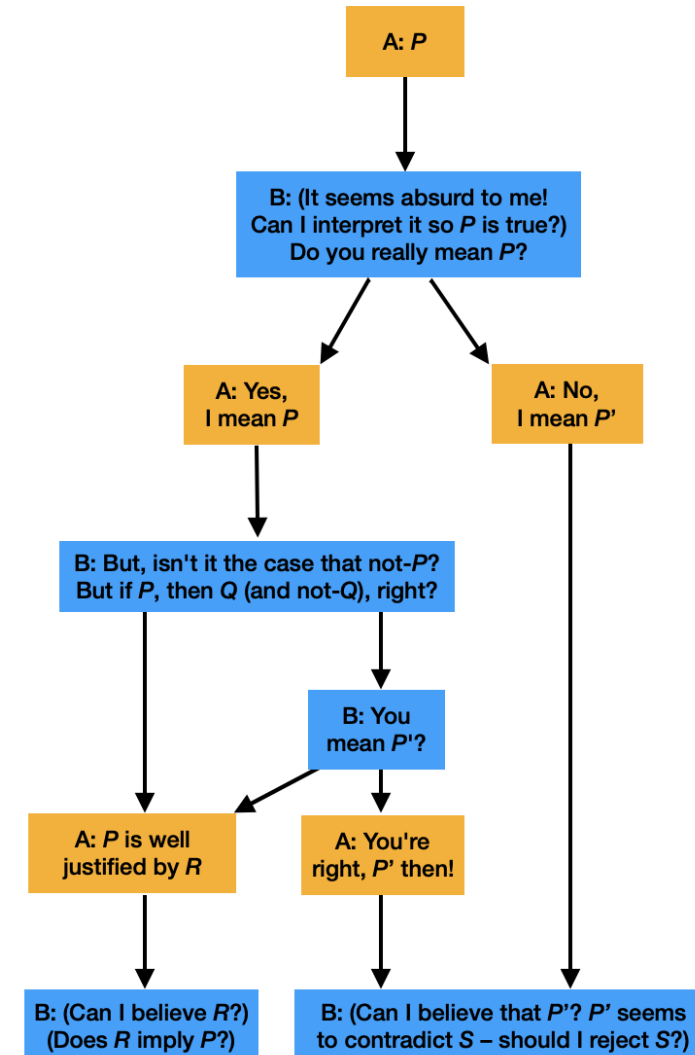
A: P

B: (It seems absurd to me! Can I interpret it so P is true?) Do you really mean P?

A: Yes, I mean P

A: No, I mean P’

B: But, isn't it the case that not-P? But if P, then Q (and not-Q), right?

B: You mean P'?

A: P is well justified by R

A: You're right, P’ then!

B: (Can I believe R?) (Does R imply P?)

B: (Can I believe that P’? P’ seems to contradict S – should I reject S?)